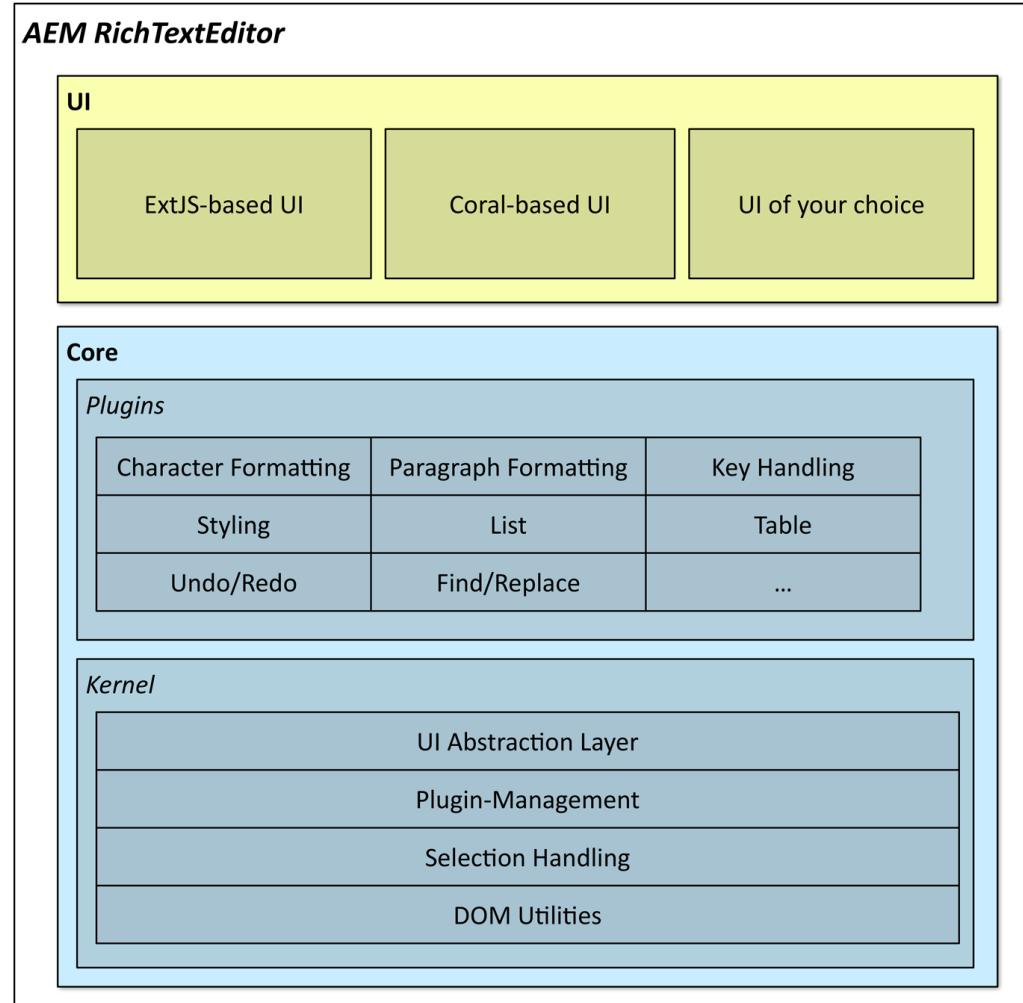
AEM RichTextEditor

UI

ExtJS-based UI

Coral-based UI

UI of your choice

Core

Plugins

| Character Formatting | Paragraph Formatting | Key Handling |
|---|---|---|
| Styling | List | Table |
| Undo/Redo | Find/Replace | ... |

Kernel

UI Abstraction Layer

Plugin-Management

Selection Handling

DOM Utilities